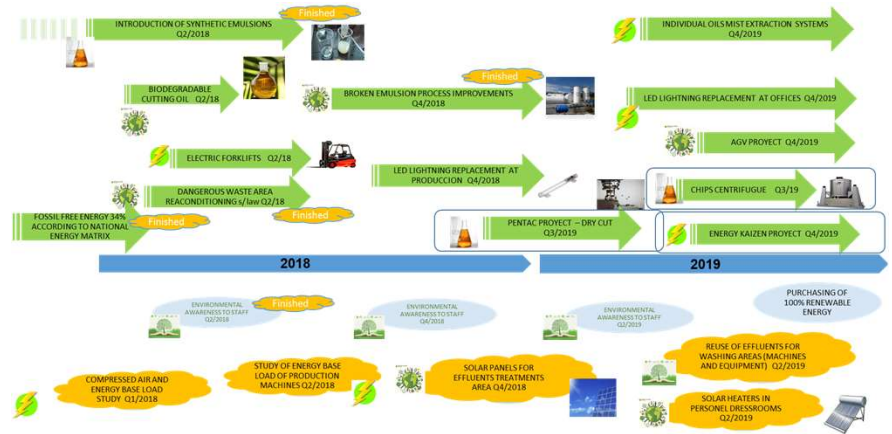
INTRODUCTION OF SYNTHETIC EMULSIONS Q2/2018

Finished

BIODEGRADABLE CUTTING OIL Q2/18

BROKEN EMULSION PROCESS IMPROVEMENTS Q4/2018

Finished

ELECTRIC FORKLIFTS Q2/18

DANGEROUS WASTE AREA REACONDITIONING s/ law Q2/18

Finished

FOSSIL FREE ENERGY 34% ACCORDING TO NATIONAL ENERGY MATRIX

Finished

LED LIGHTNING REPLACEMENT AT PRODUCCION Q4/2018

PENTAC PROYECT – DRY CUT Q3/2019

INDIVIDUAL OILS MIST EXTRACTION SYSTEMS Q4/2019

LED LIGHTNING REPLACEMENT AT OFFICES Q4/2019

AGV PROYECT Q4/2019

CHIPS CENTRIFUGUE Q3/19

ENERGY KAIZEN PROYECT Q4/2019

2018

2019

ENVIRONMENTAL AWARENESS TO STAFF Q2/2018

Finished

ENVIRONMENTAL AWARENESS TO STAFF Q4/2018

ENVIRONMENTAL AWARENESS TO STAFF Q2/2019

PURCHASING OF 100% RENEWABLE ENERGY

COMPRESSED AIR AND ENERGY BASE LOAD STUDY Q1/2018

STUDY OF ENERGY BASE LOAD OF PRODUCTION MACHINES Q2/2018

SOLAR PANELS FOR EFFLUENTS TREATMENTS AREA Q4/2018

REUSE OF EFFLUENTS FOR WASHING AREAS (MACHINES AND EQUIPMENT) Q2/2019

SOLAR HEATERS IN PERSONEL DRESSROOMS Q2/2019